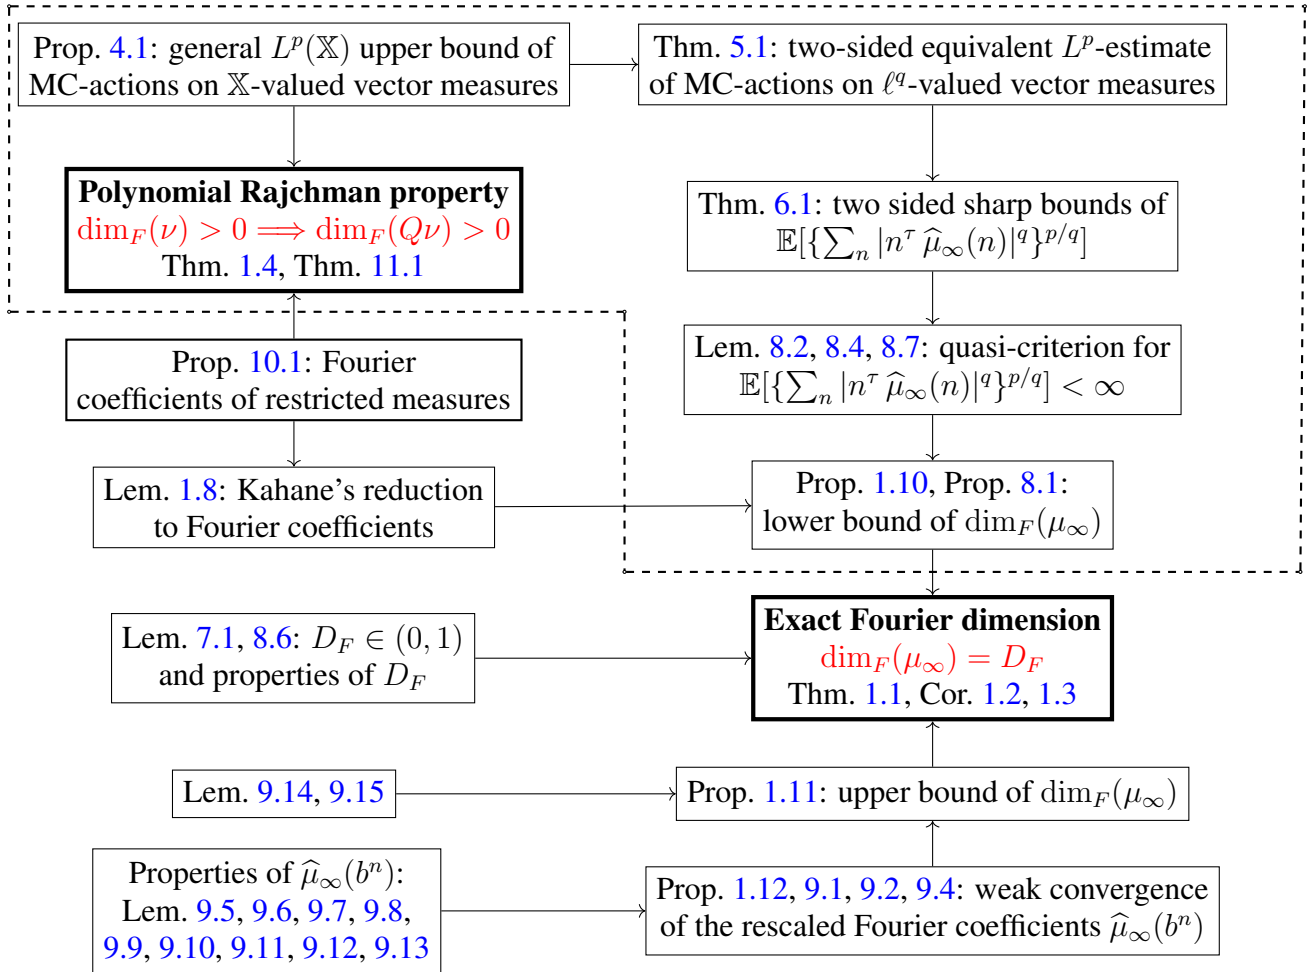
Prop. 4.1: general $L^p(\mathbb{X})$ upper bound of MC-actions on $\mathbb{X}$-valued vector measures

Thm. 5.1: two-sided equivalent $L^p$-estimate of MC-actions on $\ell^q$-valued vector measures

**Polynomial Rajchman property**
$\dim_F(\nu) > 0 \Longrightarrow \dim_F(Q\nu) > 0$
Thm. 1.4, Thm. 11.1

Thm. 6.1: two sided sharp bounds of $\mathbb{E}[\{\sum_n |n^\tau \widehat{\mu}_\infty(n)|^q\}^{p/q}]$

Lem. 8.2, 8.4, 8.7: quasi-criterion for $\mathbb{E}[\{\sum_n |n^\tau \widehat{\mu}_\infty(n)|^q\}^{p/q}] < \infty$

Prop. 10.1: Fourier coefficients of restricted measures

Lem. 1.8: Kahane's reduction to Fourier coefficients

Prop. 1.10, Prop. 8.1: lower bound of $\dim_F(\mu_\infty)$

Lem. 7.1, 8.6: $D_F \in (0,1)$ and properties of $D_F$

**Exact Fourier dimension**
$\dim_F(\mu_\infty) = D_F$
Thm. 1.1, Cor. 1.2, 1.3

Lem. 9.14, 9.15

Prop. 1.11: upper bound of $\dim_F(\mu_\infty)$

Properties of $\widehat{\mu}_\infty(b^n)$: Lem. 9.5, 9.6, 9.7, 9.8, 9.9, 9.10, 9.11, 9.12, 9.13

Prop. 1.12, 9.1, 9.2, 9.4: weak convergence of the rescaled Fourier coefficients $\widehat{\mu}_\infty(b^n)$